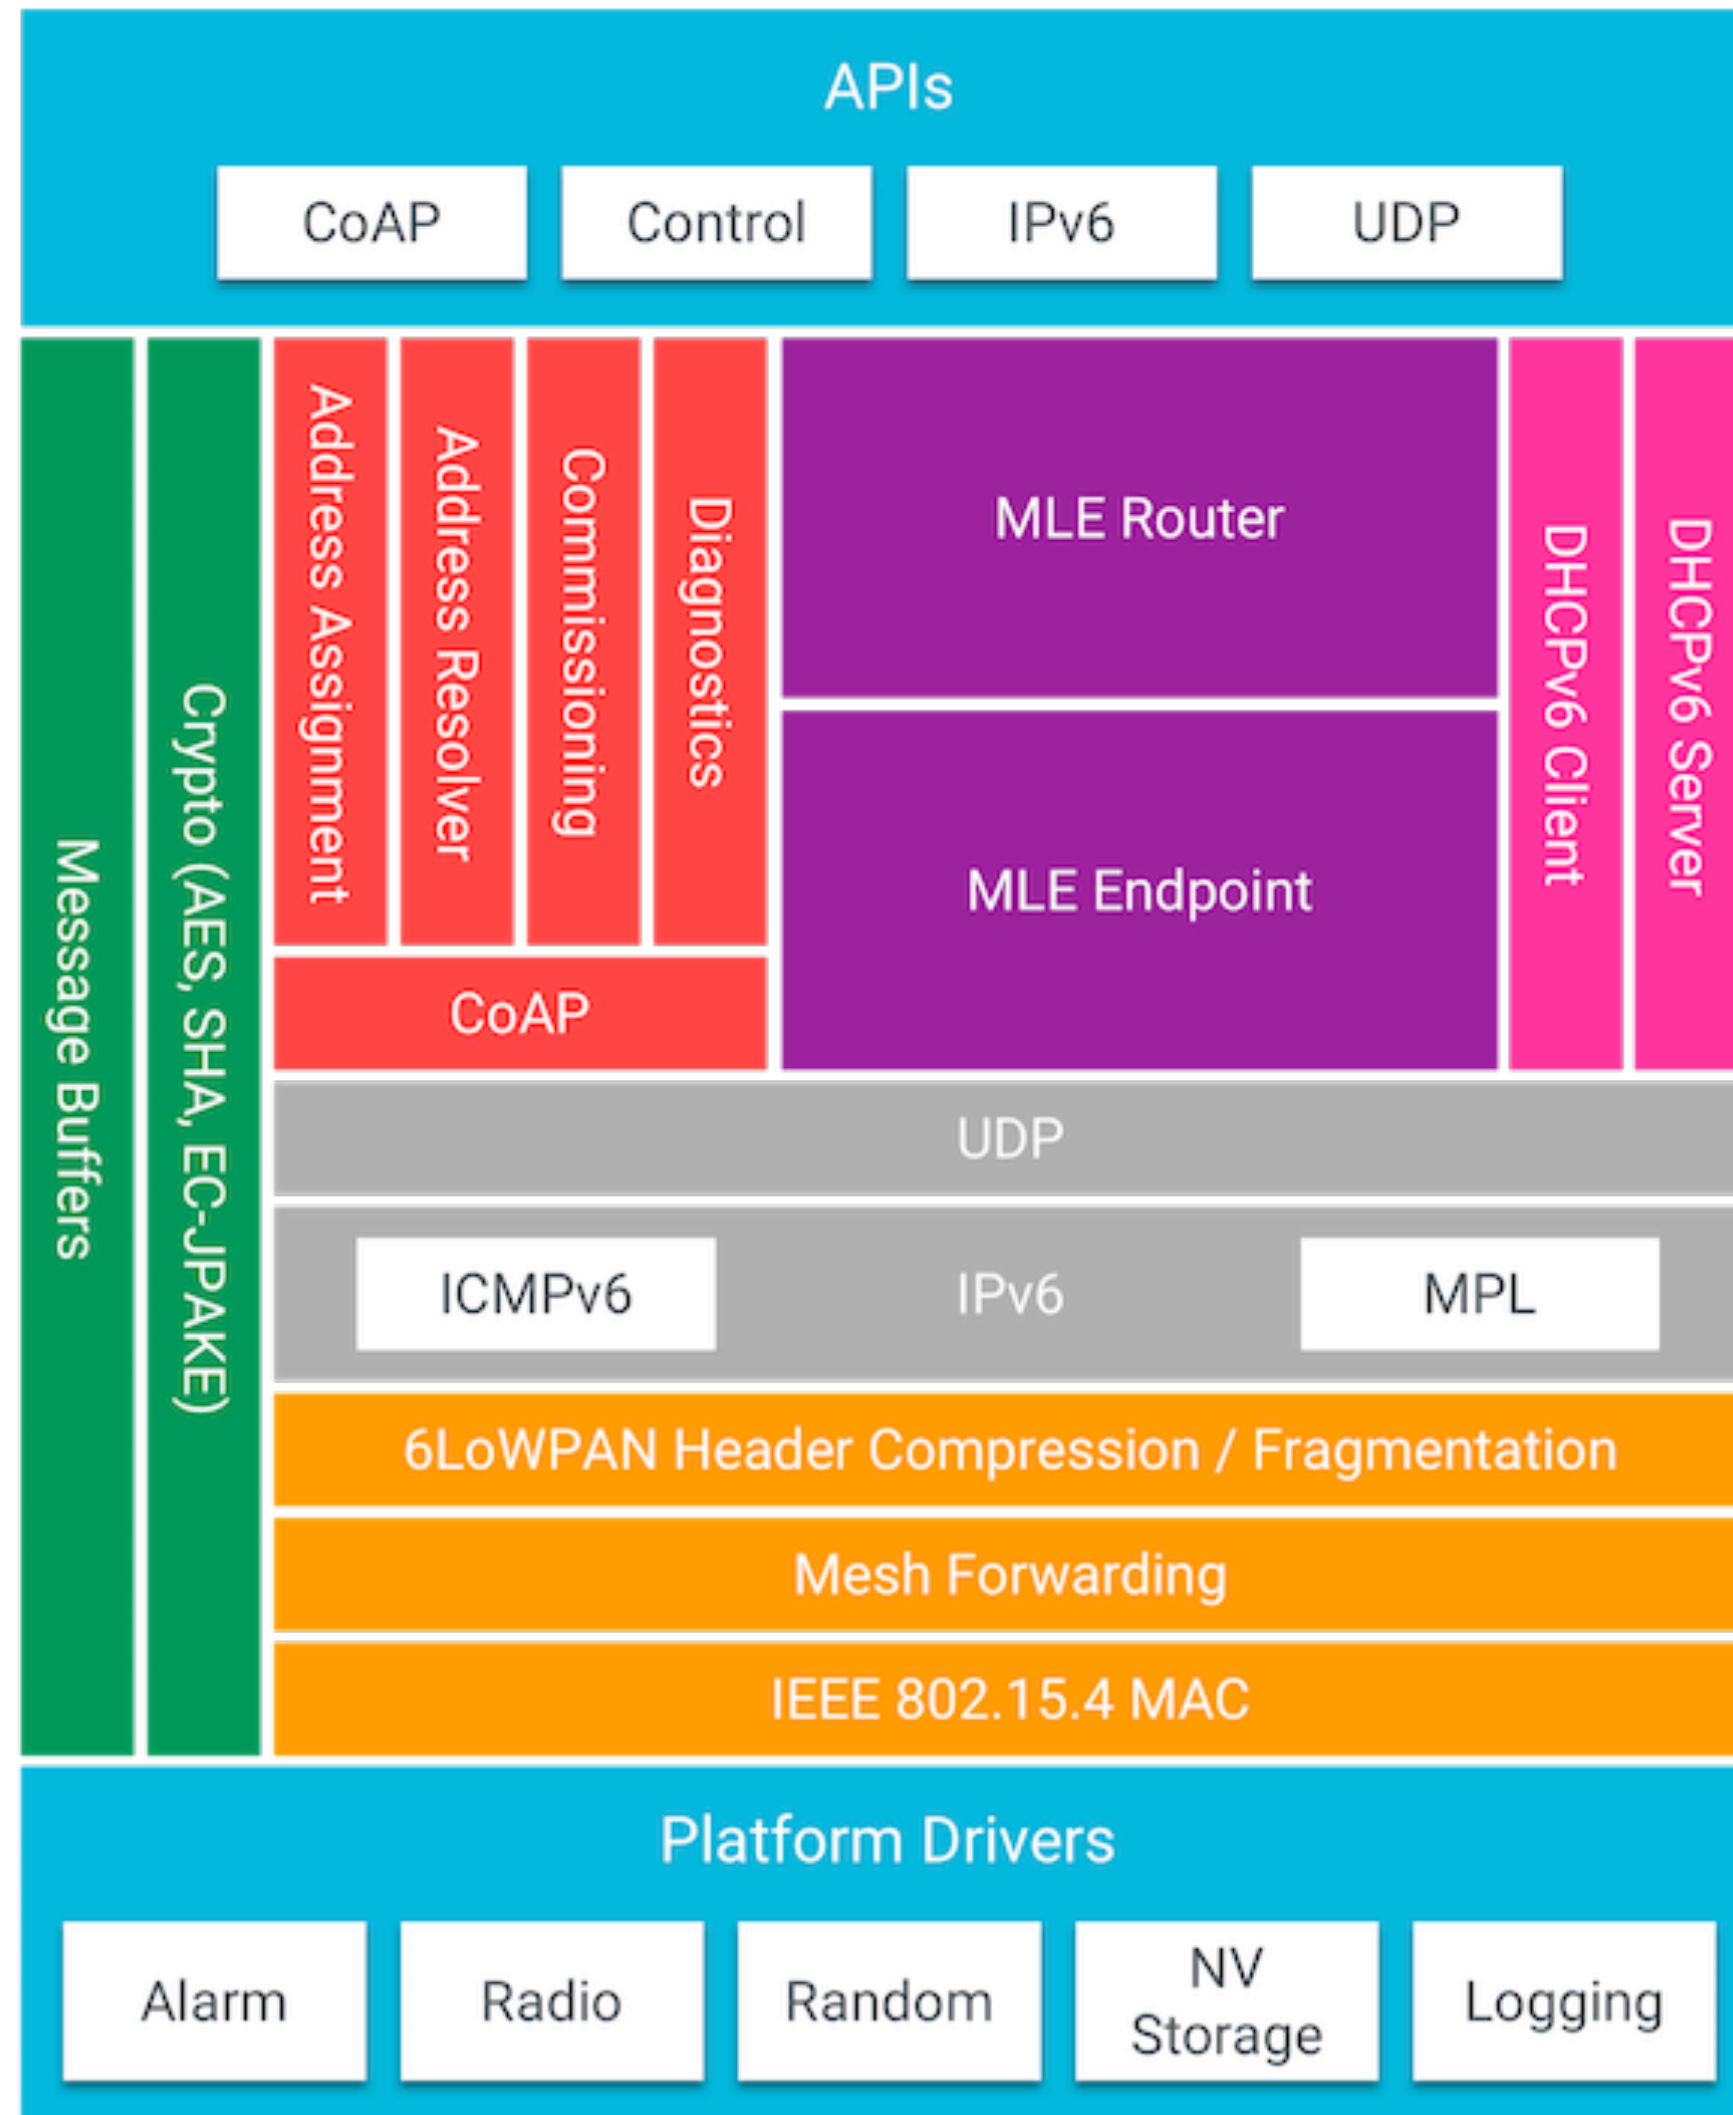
APIs

CoAP

Control

IPv6

UDP

Message Buffers

Crypto (AES, SHA, EC-JPAKE)

Address Assignment

Address Resolver

Commissioning

Diagnostics

MLE Router

MLE Endpoint

DHCPv6 Client

DHCPv6 Server

CoAP

UDP

ICMPv6

IPv6

MPL

6LoWPAN Header Compression / Fragmentation

Mesh Forwarding

IEEE 802.15.4 MAC

Platform Drivers

Alarm

Radio

Random

NV Storage

Logging